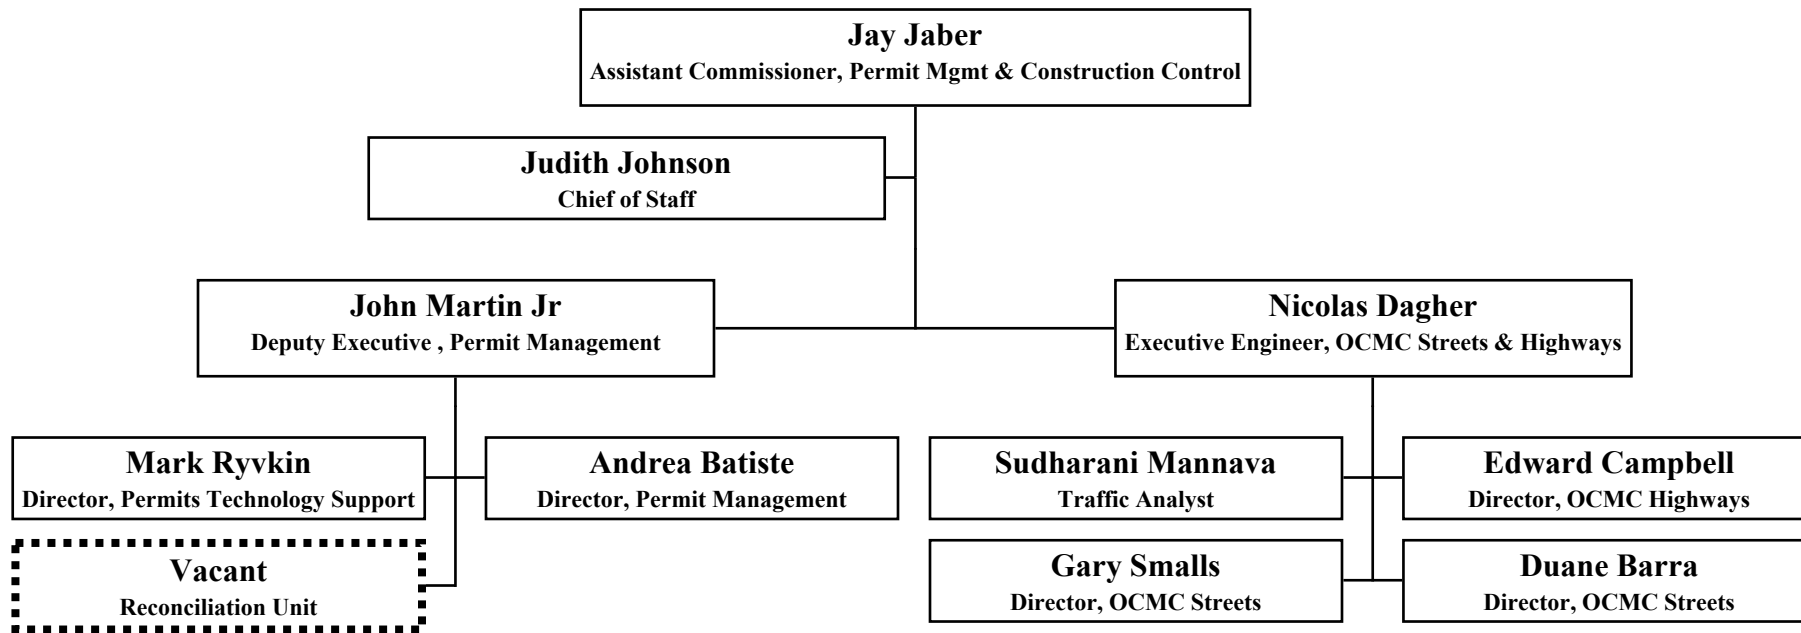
Jay Jaber
Assistant Commissioner, Permit Mgmt & Construction Control

Judith Johnson
Chief of Staff

John Martin Jr
Deputy Executive , Permit Management

Nicolas Dagher
Executive Engineer, OCMC Streets & Highways

Mark Ryvkin
Director, Permits Technology Support

Andrea Batiste
Director, Permit Management

Vacant
Reconciliation Unit

Sudharani Mannava
Traffic Analyst

Edward Campbell
Director, OCMC Highways

Gary Smalls
Director, OCMC Streets

Duane Barra
Director, OCMC Streets